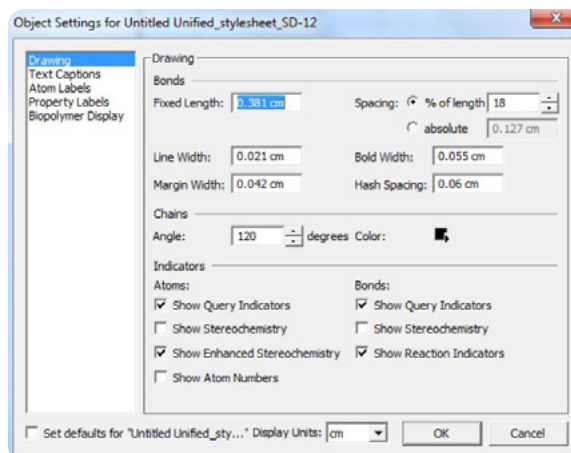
Object Settings for Untitled Unified_stylesheet_SD-12

Drawing
Text Captions
Atom Labels
Property Labels
Biopolymer Display

Drawing

Bonds

Fixed Length: 0.381 cm

Spacing: % of length 18

absolute 0.127 cm

Line Width: 0.021 cm

Bold Width: 0.055 cm

Margin Width: 0.042 cm

Hash Spacing: 0.06 cm

Chains

Angle: 120 degrees Color:

Indicators

Atoms:

Show Query Indicators

Show Stereochemistry

Show Enhanced Stereochemistry

Show Atom Numbers

Bonds:

Show Query Indicators

Show Stereochemistry

Show Reaction Indicators

Set defaults for "Untitled Unified_sty..." Display Units: cm

OK

Cancel